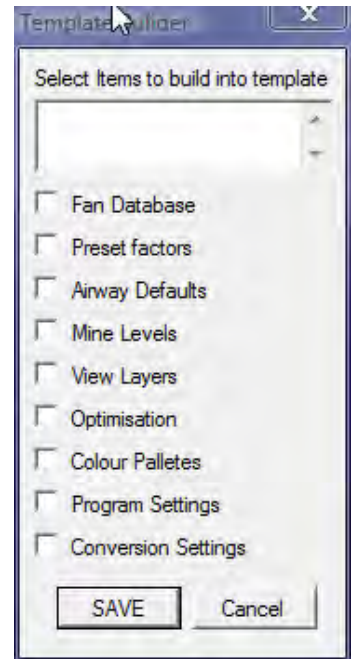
Template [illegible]uilder

Select Items to build into template

Fan Database

Preset factors

Airway Defaults

Mine Levels

View Layers

Optimisation

Colour Palletes

Program Settings

Conversion Settings

SAVE

Cancel